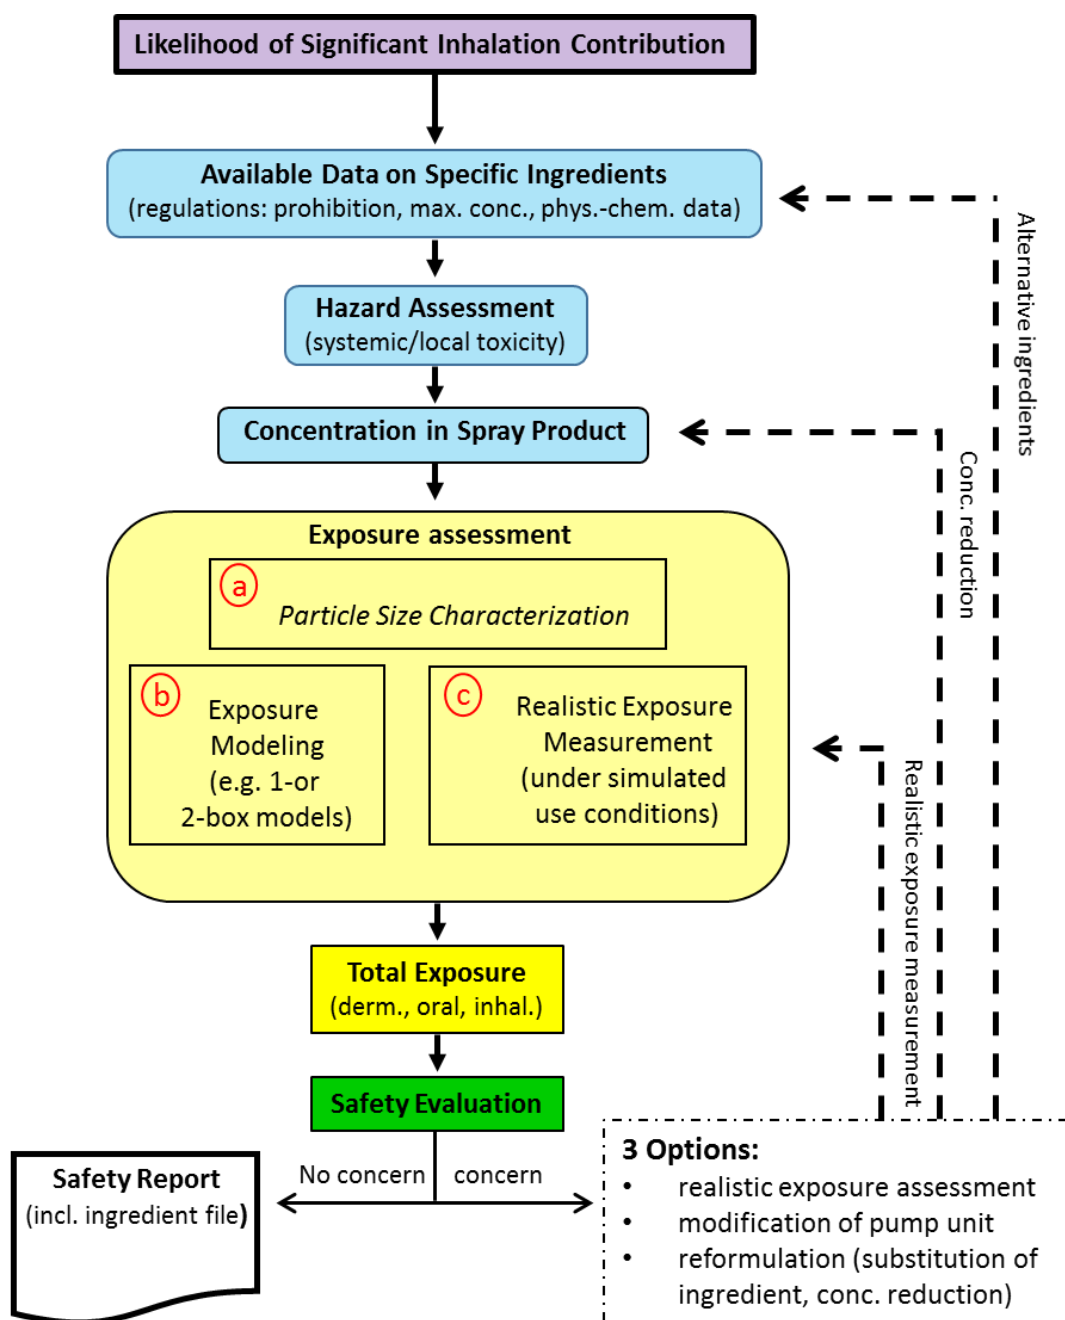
Likelihood of Significant Inhalation Contribution

Available Data on Specific Ingredients
(regulations: prohibition, max. conc., phys.-chem. data)

Hazard Assessment
(systemic/local toxicity)

Concentration in Spray Product

Alternative ingredients

Conc. reduction

Exposure assessment

a
Particle Size Characterization

b
Exposure Modeling (e.g. 1-or 2-box models)

c
Realistic Exposure Measurement (under simulated use conditions)

Realistic exposure measurement

Total Exposure
(derm., oral, inhal.)

Safety Evaluation

No concern

concern

Safety Report
(incl. ingredient file)

3 Options:
• realistic exposure assessment
• modification of pump unit
• reformulation (substitution of ingredient, conc. reduction)